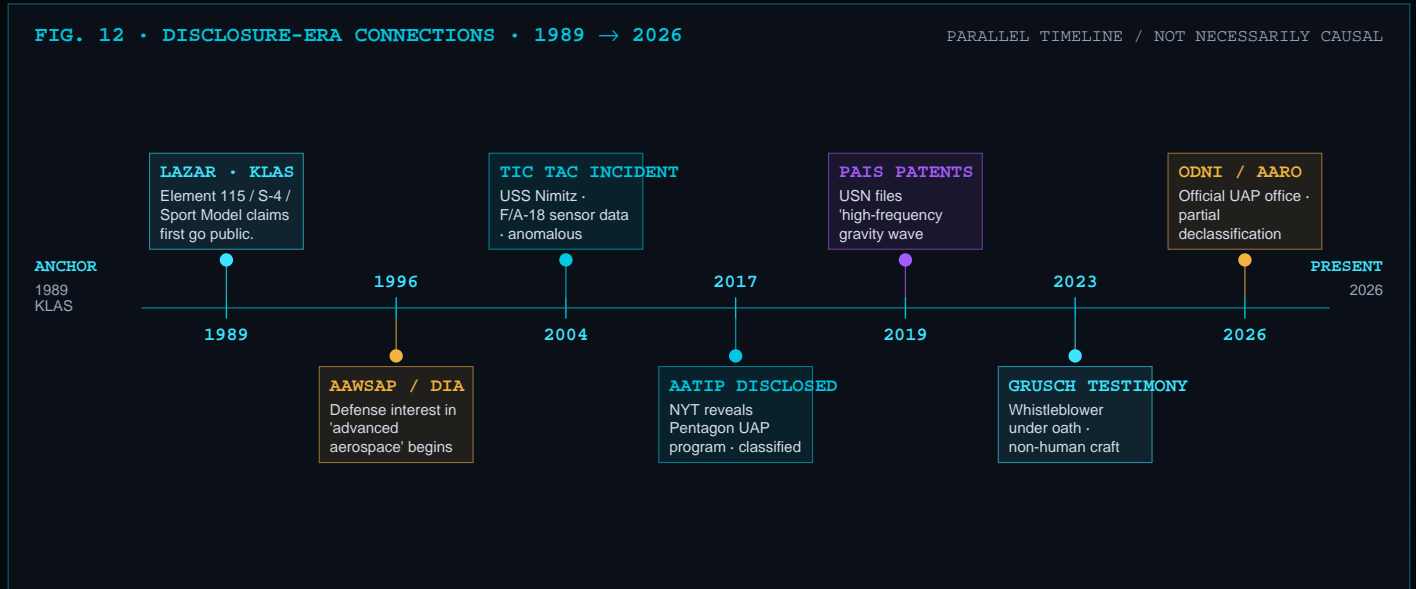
FIG. 12 · DISCLOSURE-ERA CONNECTIONS · 1989 → 2026

PARALLEL TIMELINE / NOT NECESSARILY CAUSAL

LAZAR · KLAS
Element 115 / S-4 / Sport Model claims first go public.

TIC TAC INCIDENT
USS Nimitz · F/A-18 sensor data · anomalous

PAIS PATENTS
USN files 'high-frequency gravity wave

ODNI / AARO
Official UAP office · partial declassification

ANCHOR
1989
KLAS

1996

2017

2023

PRESENT
2026

1989

2004

2019

2026

AAWSAP / DIA
Defense interest in 'advanced aerospace' begins

AATIP DISCLOSED
NYT reveals Pentagon UAP program · classified

GRUSCH TESTIMONY
Whistleblower under oath · non-human craft